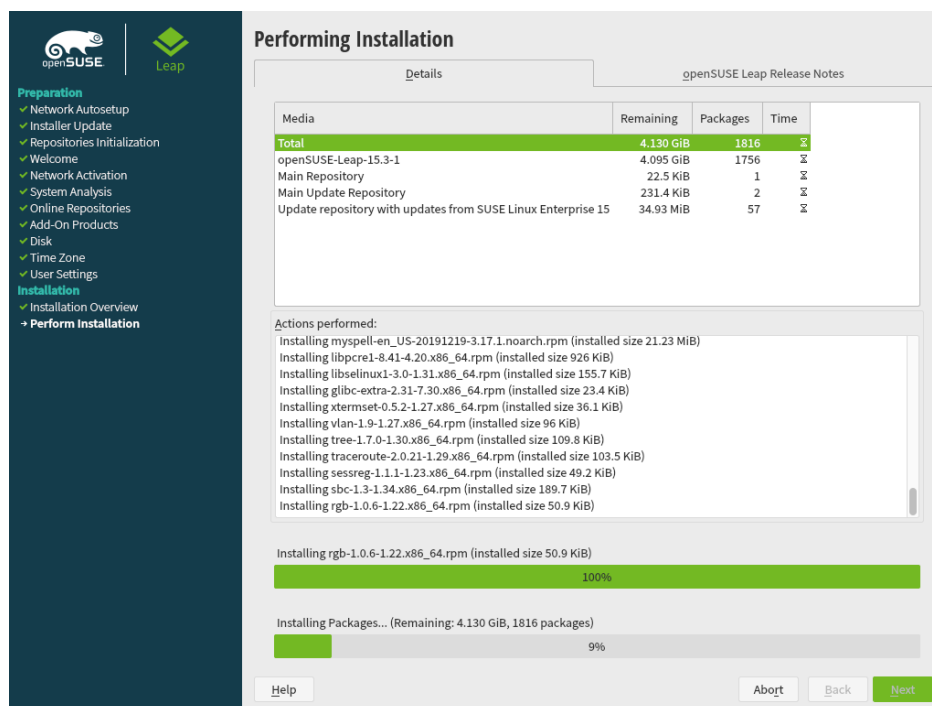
openSUSE

Leap

Preparation
✔ Network Autosetup
✔ Installer Update
✔ Repositories Initialization
✔ Welcome
✔ Network Activation
✔ System Analysis
✔ Online Repositories
✔ Add-On Products
✔ Disk
✔ Time Zone
✔ User Settings
Installation
✔ Installation Overview
→ Perform Installation

Performing Installation

Details

openSUSE Leap Release Notes

| Media | Remaining | Packages | Time |
|---|---|---|---|
| Total | 4.130 GiB | 1816 | ⌛ |
| openSUSE-Leap-15.3-1 | 4.095 GiB | 1756 | ⌛ |
| Main Repository | 22.5 KiB | 1 | ⌛ |
| Main Update Repository | 231.4 KiB | 2 | ⌛ |
| Update repository with updates from SUSE Linux Enterprise 15 | 34.93 MiB | 57 | ⌛ |

Actions performed:
Installing myspell-en_US-20191219-3.17.1.noarch.rpm (installed size 21.23 MiB)
Installing libpcre1-8.41-4.20.x86_64.rpm (installed size 926 KiB)
Installing libselinux1-3.0-1.31.x86_64.rpm (installed size 155.7 KiB)
Installing glibc-extra-2.31-7.30.x86_64.rpm (installed size 23.4 KiB)
Installing xtermset-0.5.2-1.27.x86_64.rpm (installed size 36.1 KiB)
Installing vlan-1.9-1.27.x86_64.rpm (installed size 96 KiB)
Installing tree-1.7.0-1.30.x86_64.rpm (installed size 109.8 KiB)
Installing traceroute-2.0.21-1.29.x86_64.rpm (installed size 103.5 KiB)
Installing sessreg-1.1.1-1.23.x86_64.rpm (installed size 49.2 KiB)
Installing sbc-1.3-1.34.x86_64.rpm (installed size 189.7 KiB)
Installing rgb-1.0.6-1.22.x86_64.rpm (installed size 50.9 KiB)

Installing rgb-1.0.6-1.22.x86_64.rpm (installed size 50.9 KiB)

100%

Installing Packages... (Remaining: 4.130 GiB, 1816 packages)

9%

Help

Abort

Back

Next